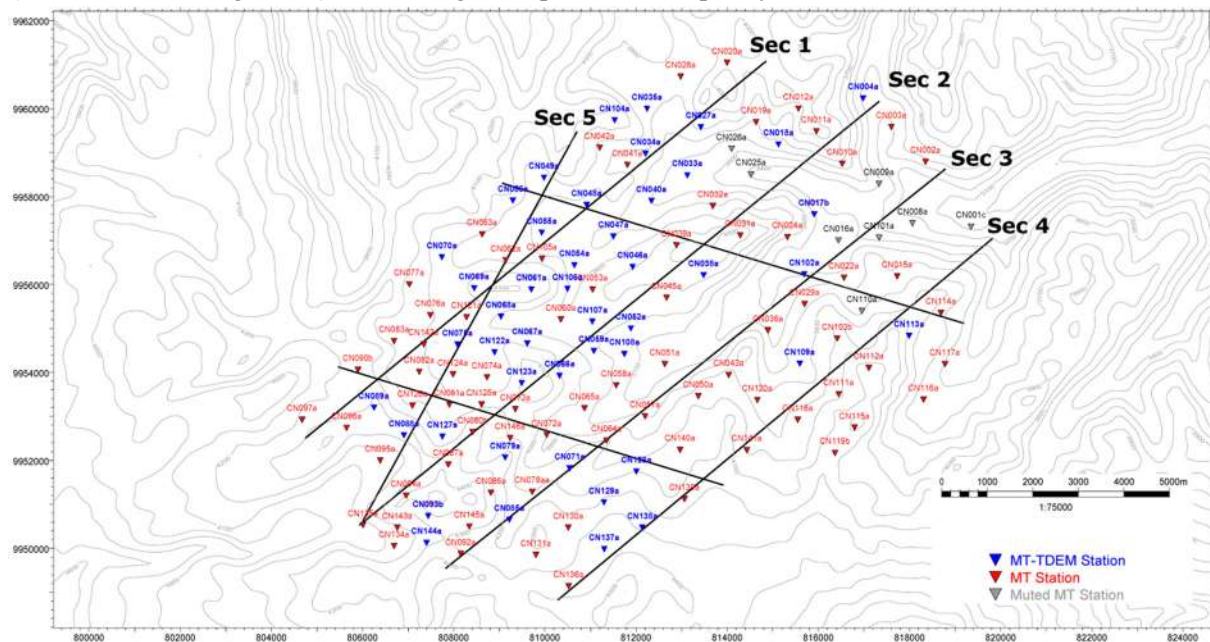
9962000
9960000
9958000
9956000
9954000
9952000
9950000

Sec 1
Sec 2
Sec 3
Sec 4
Sec 5

CN020a
CN028a
CN036a
CN104a
CN027a
CN004a
CN012a
CN019a
CN011a
CN003a
CN042a
CN034a
CN041a
CN026a
CN018a
CN010a
CN002a
CN049a
CN033a
CN025a
CN009a
CN056a
CN048a
CN040a
CN032a
CN017b
CN008a
CN001c
CN063a
CN055a
CN047a
CN039a
CN031a
CN024a
CN016a
CN101a
CN070a
CN062a
CN035a
CN054a
CN046a
CN038a
CN102a
CN022a
CN015a
CN077a
CN069a
CN061a
CN106a
CN053a
CN045a
CN029a
CN076a
CN068a
CN060a
CN107a
CN052a
CN110a
CN114a
CN083a
CN075a
CN067a
CN037a
CN036a
CN103b
CN113a
CN090b
CN122a
CN059a
CN108a
CN051a
CN043a
CN109a
CN112a
CN117a
CN082a
CN074a
CN123a
CN066a
CN058a
CN050a
CN132a
CN111a
CN116a
CN097a
CN089a
CN125a
CN065a
CN115a
CN096a
CN081a
CN127a
CN072a
CN064a
CN140a
CN118a
CN088a
CN146a
CN079a
CN119b
CN095a
CN087a
CN071a
CN128a
CN094a
CN086a
CN078a
CN129a
CN139a
CN093b
CN085a
CN143a
CN145a
CN130a
CN138a
CN134a
CN144a
CN092a
CN131a
CN137a
CN136a

0 1000 2000 3000 4000 5000m
1:75000

MT-TDEM Station
MT Station
Muted MT Station

800000 802000 804000 806000 808000 810000 812000 814000 816000 818000 820000 822000 824000